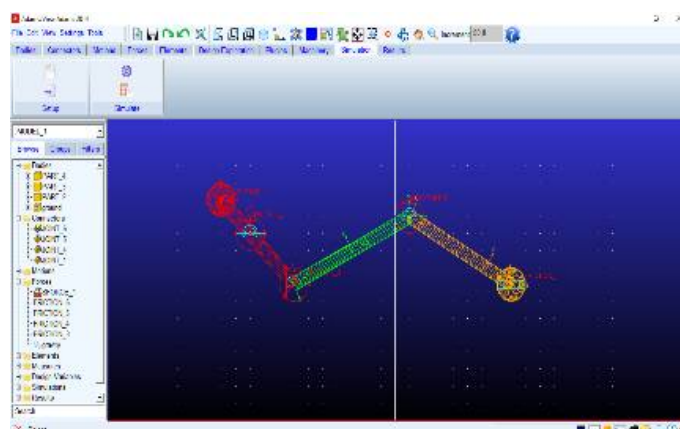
File Edit View Settings Tools

Bodies | Connectors | Motions | Forces | Elements | Design Exploration | Plugins | Machinery | Simulation | Results

Setup

Simulate

MODEL_1

Bodies
PART_2
PART_3
PART_4
Ground
Connectors
JOINT_1
JOINT_2
JOINT_3
JOINT_4
Motions
Forces
FRICTION_1
FRICTION_2
FRICTION_3
FRICTION_4
Elements
Measures
Design Variables
Simulations
Results

Search